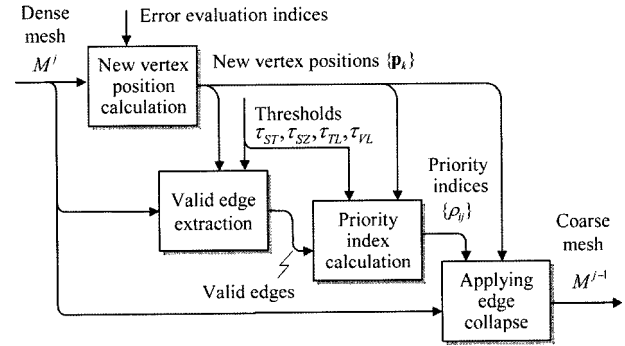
Dense mesh
$M^j$

Error evaluation indices

New vertex position calculation

New vertex positions $\{\mathbf{p}_k\}$

Thresholds
$\tau_{ST}, \tau_{SZ}, \tau_{TL}, \tau_{VL}$

Valid edge extraction

Priority indices
$\{\rho_{ij}\}$

Priority index calculation

Coarse mesh
$M^{j-1}$

Valid edges

Applying edge collapse